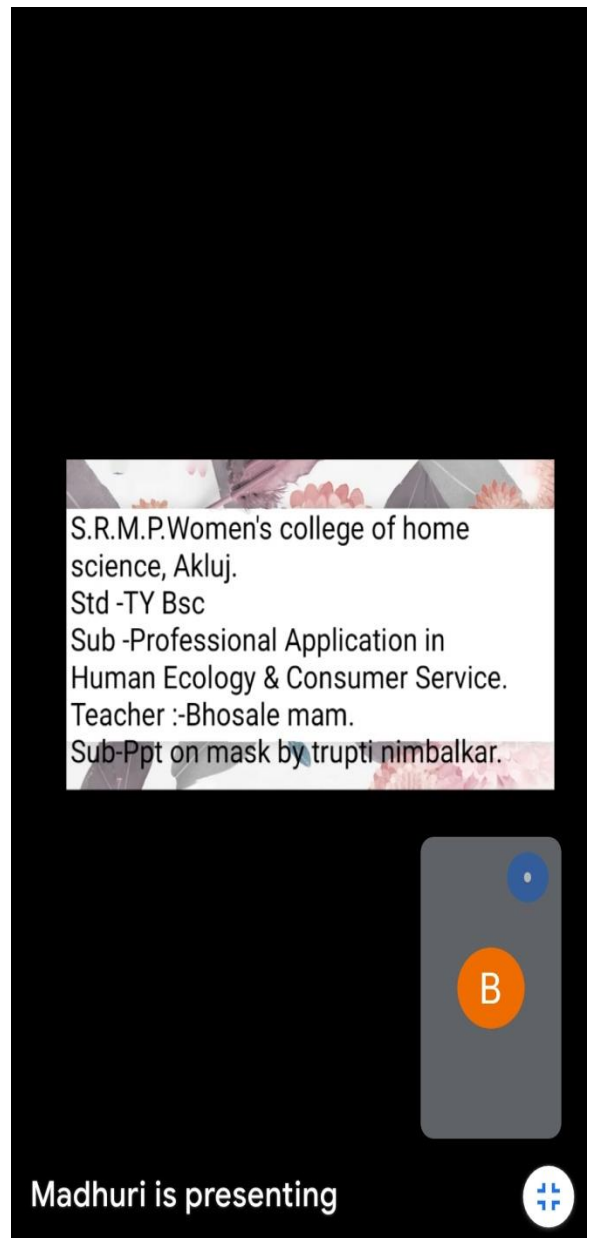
S.R.M.P.Women's college of home science, Akluj.
Std -TY Bsc
Sub -Professional Application in Human Ecology & Consumer Service.
Teacher :-Bhosale mam.
Sub-Ppt on mask by trupti nimbalkar.

B

Madhuri is presenting